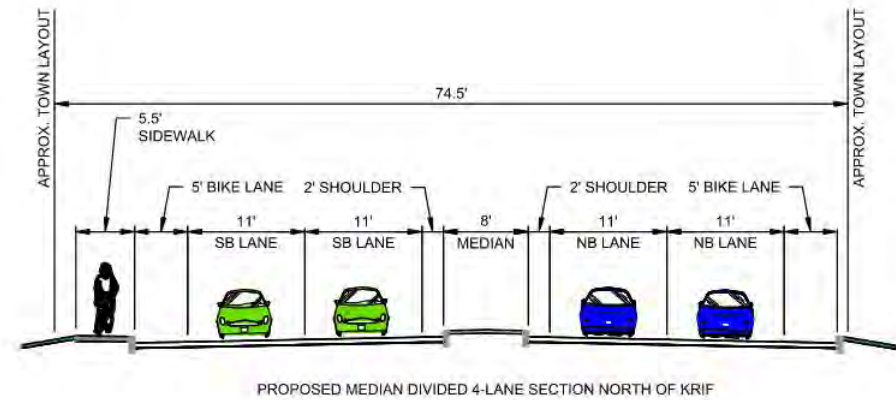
APPROX. TOWN LAYOUT

APPROX. TOWN LAYOUT

74.5'

5.5'
SIDEWALK

5' BIKE LANE

2' SHOULDER

2' SHOULDER

5' BIKE LANE

11'
SB LANE

11'
SB LANE

8'
MEDIAN

11'
NB LANE

11'
NB LANE

PROPOSED MEDIAN DIVIDED 4-LANE SECTION NORTH OF KRIF